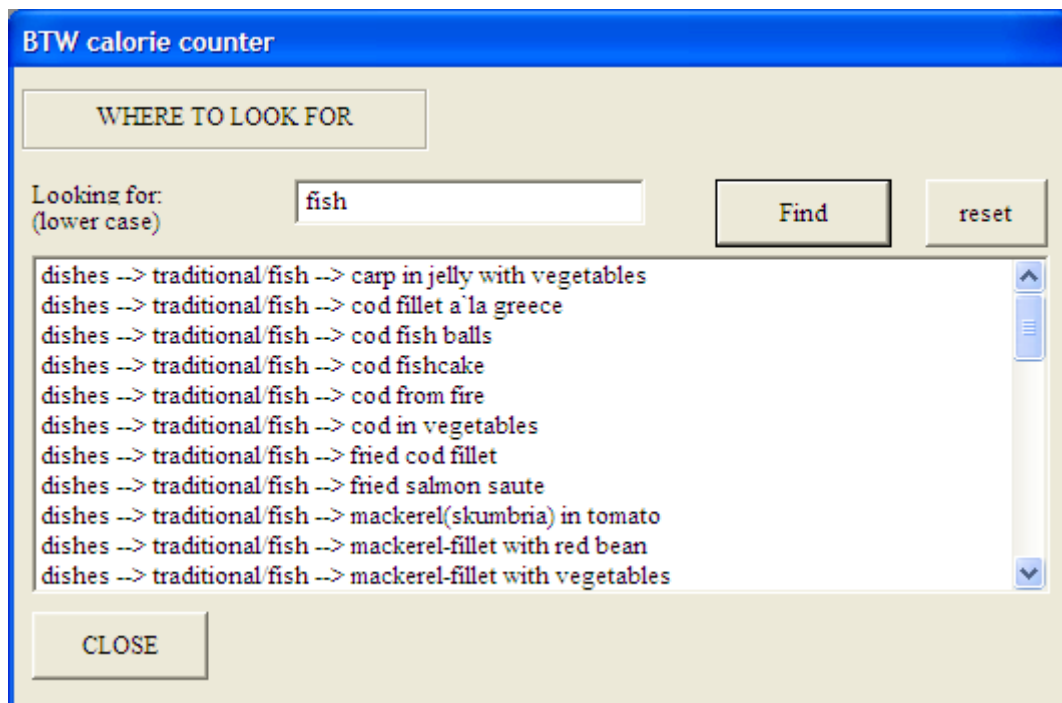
BTW calorie counter

WHERE TO LOOK FOR

Looking for:
(lower case)

fish

Find

reset

dishes --> traditional/fish --> carp in jelly with vegetables
dishes --> traditional/fish --> cod fillet a`la greece
dishes --> traditional/fish --> cod fish balls
dishes --> traditional/fish --> cod fishcake
dishes --> traditional/fish --> cod from fire
dishes --> traditional/fish --> cod in vegetables
dishes --> traditional/fish --> fried cod fillet
dishes --> traditional/fish --> fried salmon saute
dishes --> traditional/fish --> mackerel(skumbria) in tomato
dishes --> traditional/fish --> mackerel-fillet with red bean
dishes --> traditional/fish --> mackerel-fillet with vegetables

CLOSE